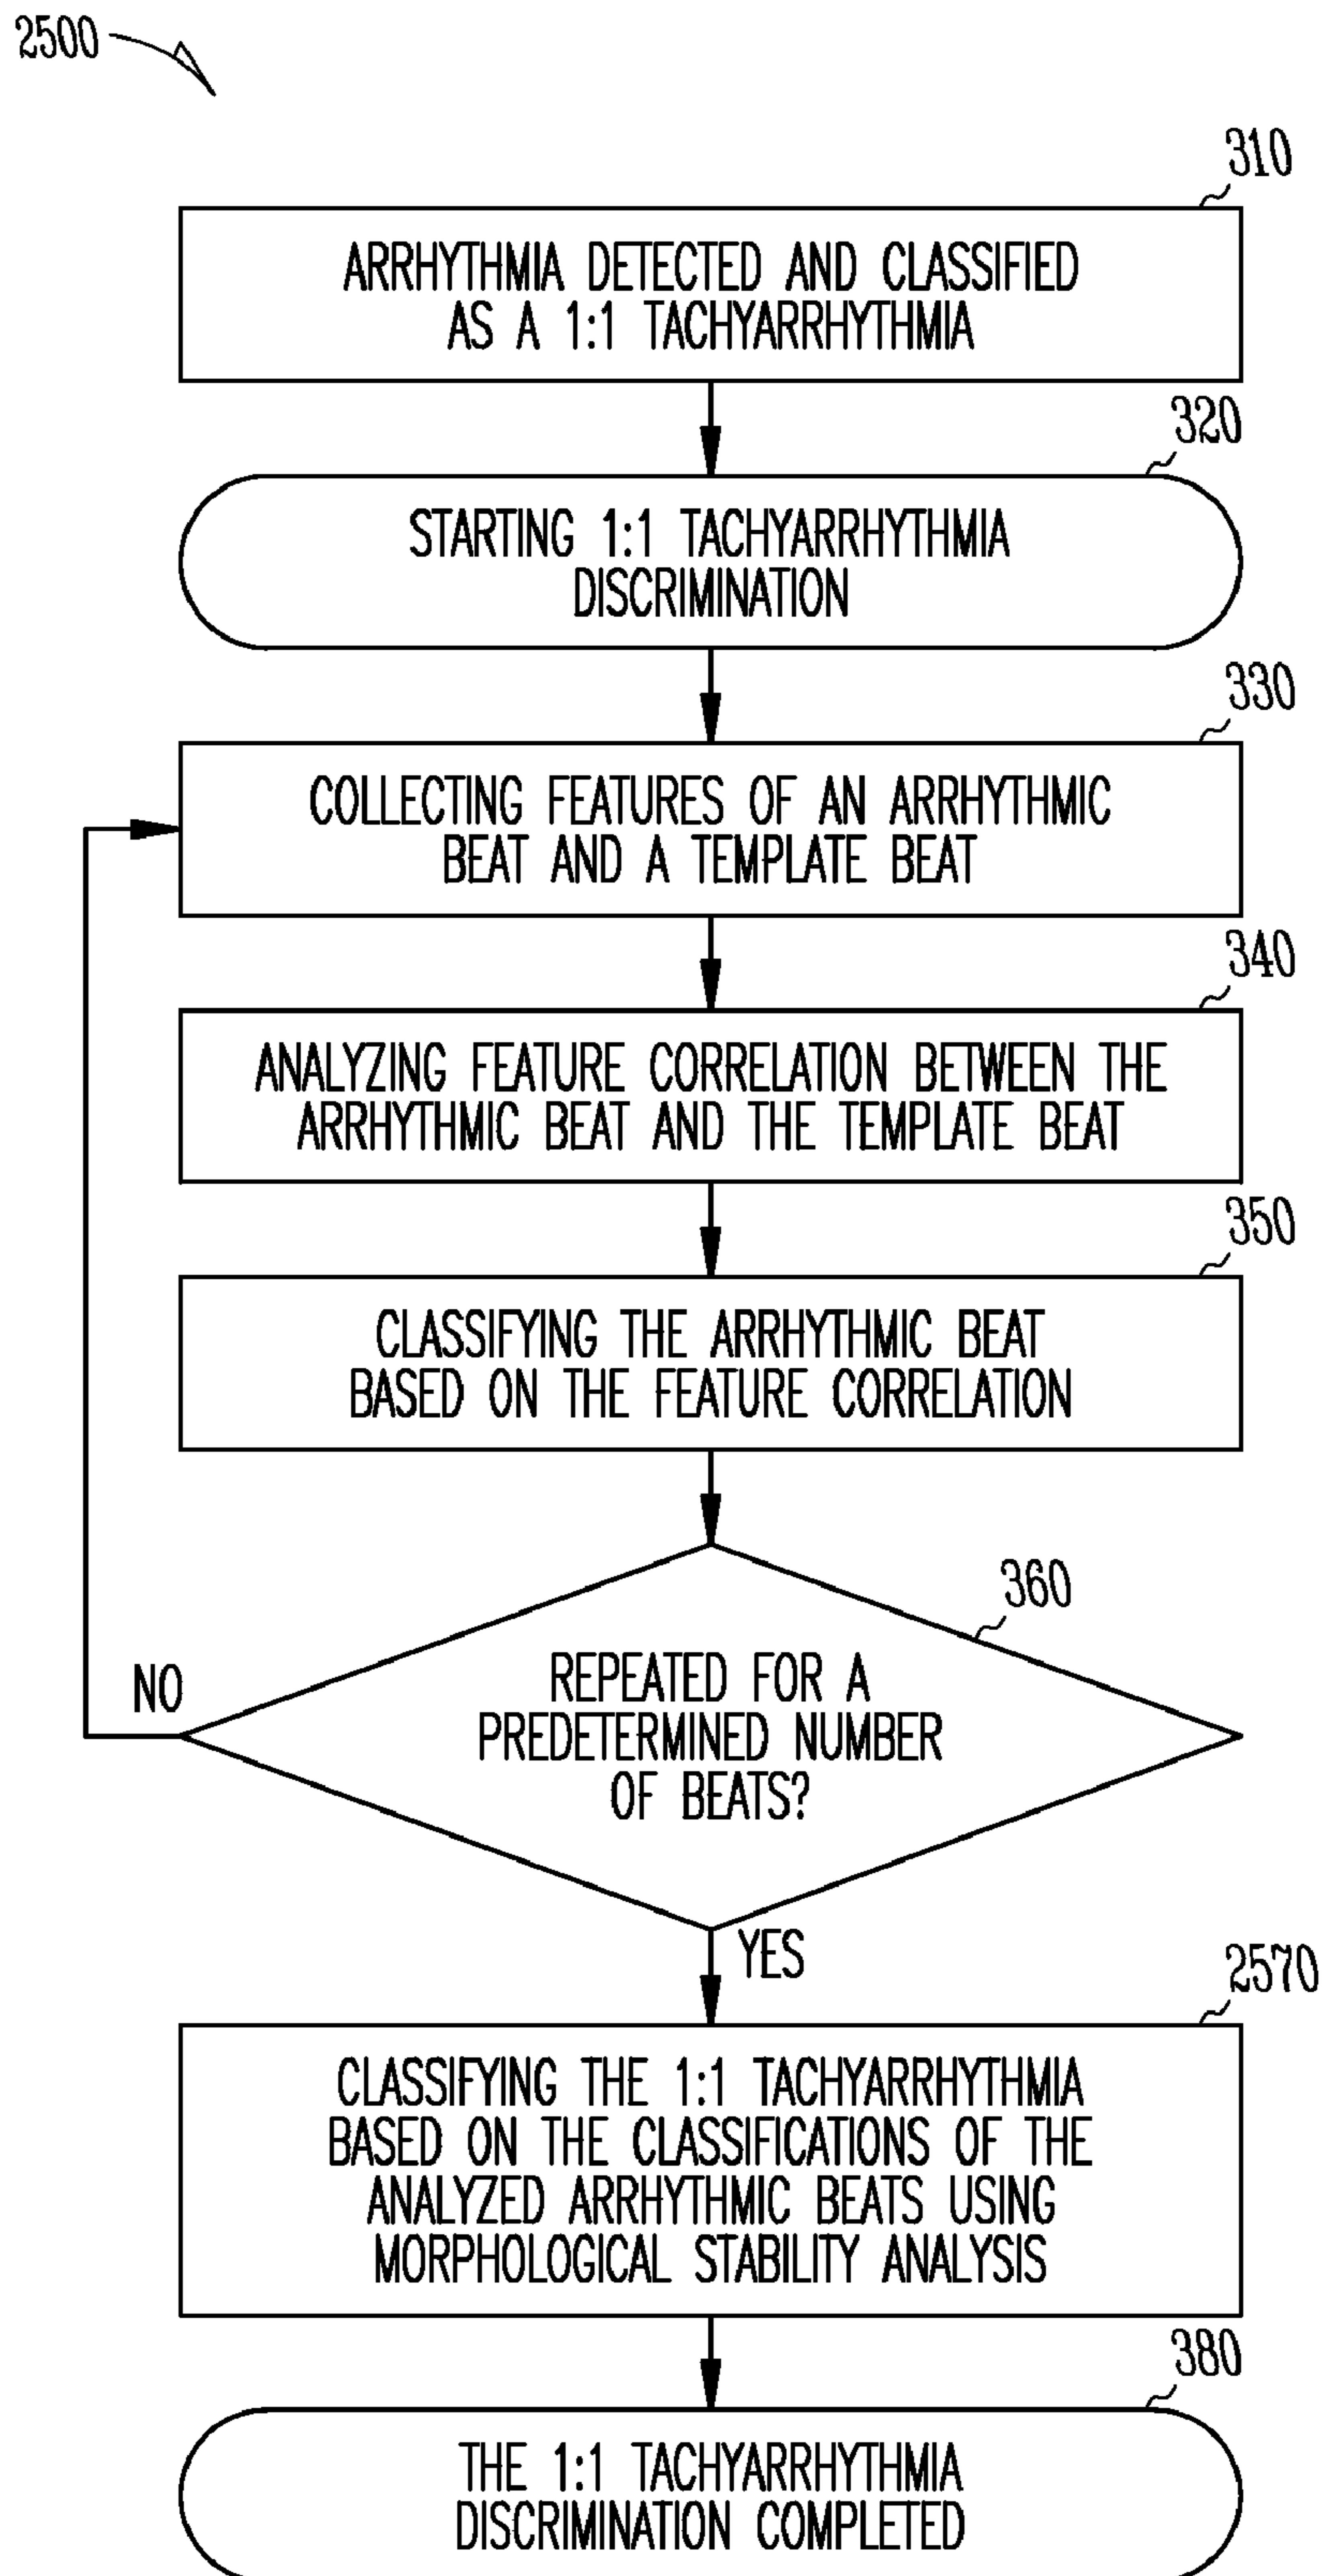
2500

310
ARRHYTHMIA DETECTED AND CLASSIFIED AS A 1:1 TACHYARRHYTHMIA

320
STARTING 1:1 TACHYARRHYTHMIA DISCRIMINATION

330
COLLECTING FEATURES OF AN ARRHYTHMIC BEAT AND A TEMPLATE BEAT

340
ANALYZING FEATURE CORRELATION BETWEEN THE ARRHYTHMIC BEAT AND THE TEMPLATE BEAT

350
CLASSIFYING THE ARRHYTHMIC BEAT BASED ON THE FEATURE CORRELATION

360
REPEATED FOR A PREDETERMINED NUMBER OF BEATS?

NO

YES

2570
CLASSIFYING THE 1:1 TACHYARRHYTHMIA BASED ON THE CLASSIFICATIONS OF THE ANALYZED ARRHYTHMIC BEATS USING MORPHOLOGICAL STABILITY ANALYSIS

380
THE 1:1 TACHYARRHYTHMIA DISCRIMINATION COMPLETED